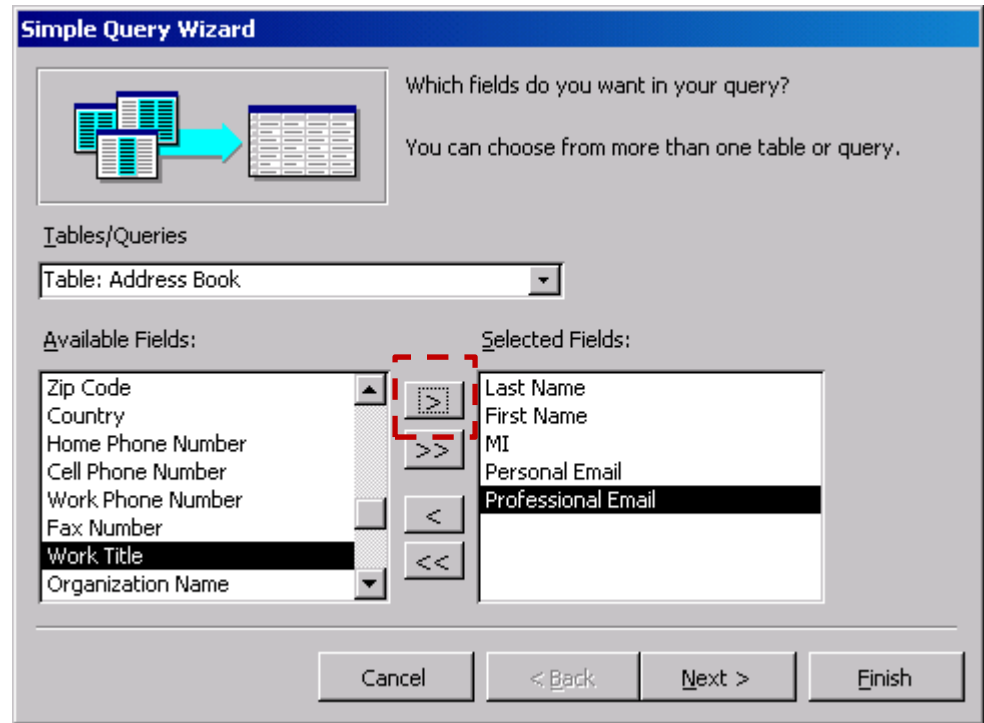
Simple Query Wizard

Which fields do you want in your query?

You can choose from more than one table or query.

Tables/Queries

Table: Address Book

Available Fields:

Zip Code
Country
Home Phone Number
Cell Phone Number
Work Phone Number
Fax Number
Work Title
Organization Name

>
>>
<
<<

Selected Fields:

Last Name
First Name
MI
Personal Email
Professional Email

Cancel
< Back
Next >
Finish